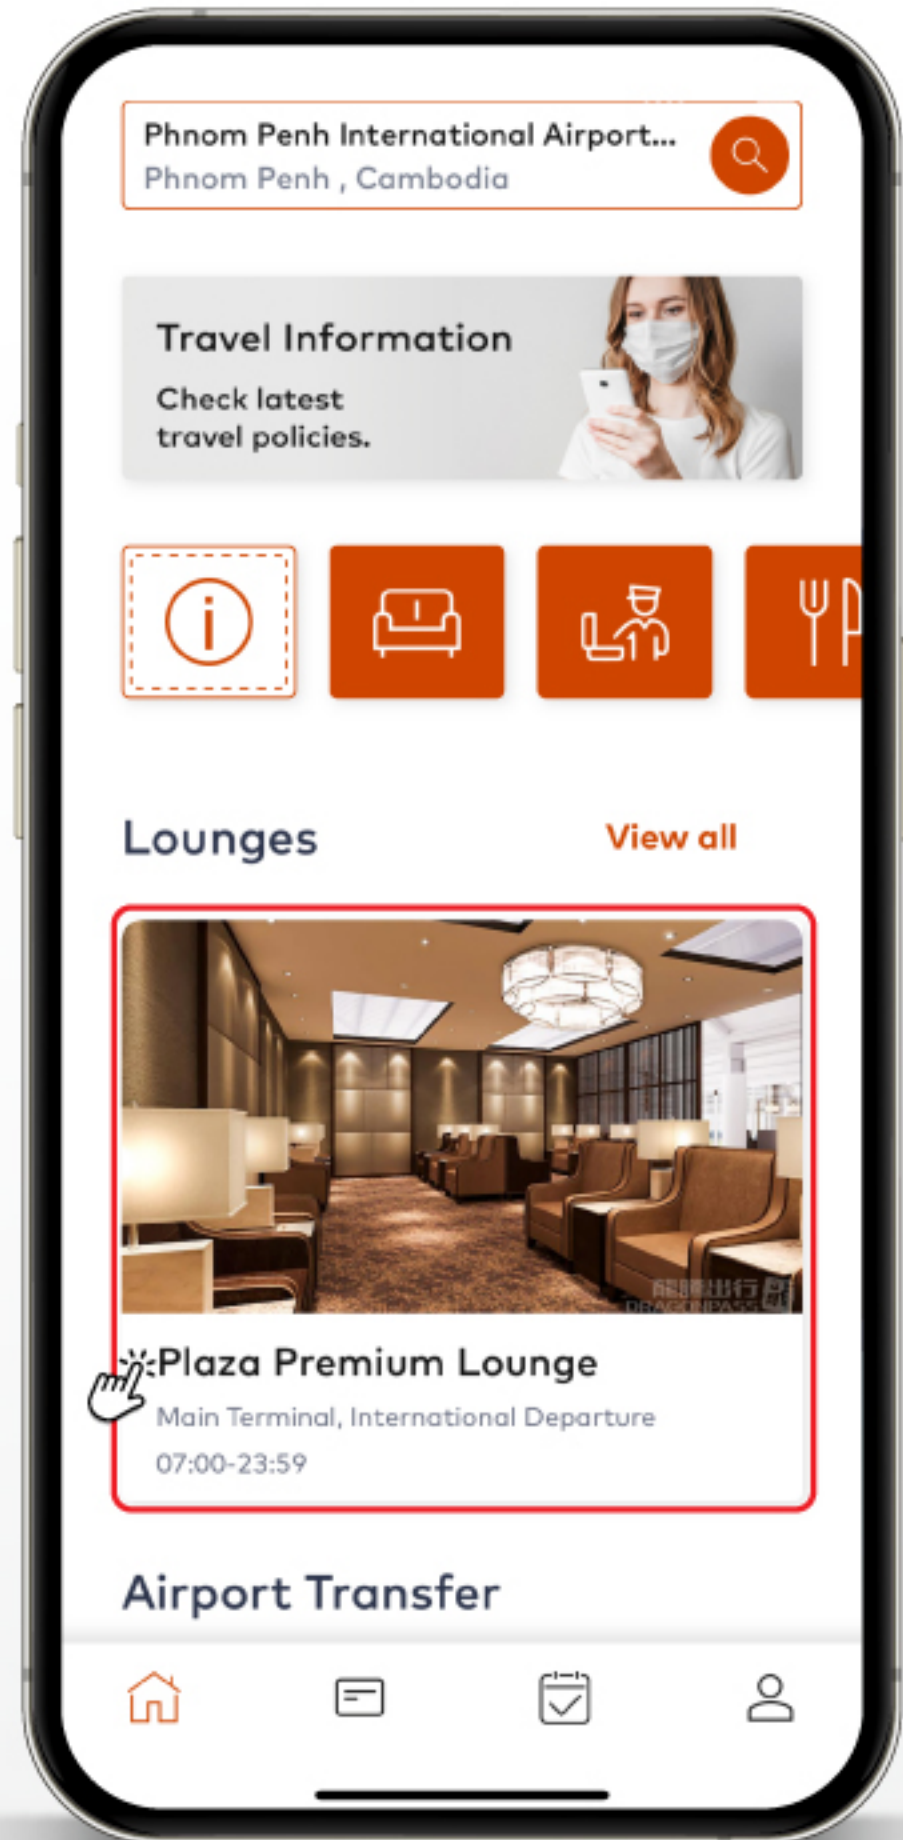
Phnom Penh International Airport...
Phnom Penh , Cambodia

Travel Information
Check latest travel policies.

Lounges
View all

Plaza Premium Lounge
Main Terminal, International Departure
07:00-23:59

Airport Transfer